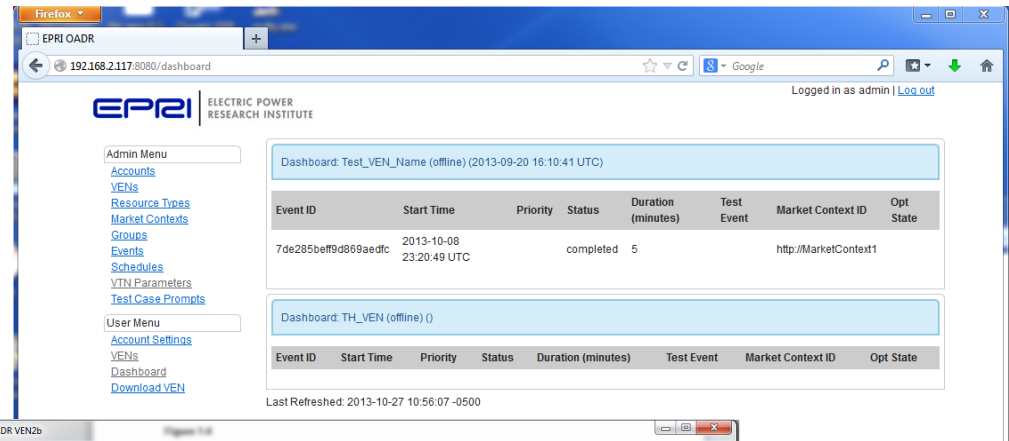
Firefox

EPRI OADR

192.168.2.117:8080/dashboard

Google

Logged in as admin | Log out

EPRI | ELECTRIC POWER RESEARCH INSTITUTE

Admin Menu
Accounts
VENs
Resource Types
Market Contexts
Groups
Events
Schedules
VTN Parameters
Test Case Prompts

User Menu
Account Settings
VENs
Dashboard
Download VEN

Dashboard: Test_VEN_Name (offline) (2013-09-20 16:10:41 UTC)

| Event ID | Start Time | Priority | Status | Duration (minutes) | Test Event | Market Context ID | Opt State |
|---|---|---|---|---|---|---|---|
| 7de285beff9d869aedfc | 2013-10-08 23:20:49 UTC | | completed | 5 | | http://MarketContext1 | |

Dashboard: TH_VEN (offline) ()

| Event ID | Start Time | Priority | Status | Duration (minutes) | Test Event | Market Context ID | Opt State |
|---|---|---|---|---|---|---|---|

Last Refreshed: 2013-10-27 10:56:07 -0500

DR VEN2b